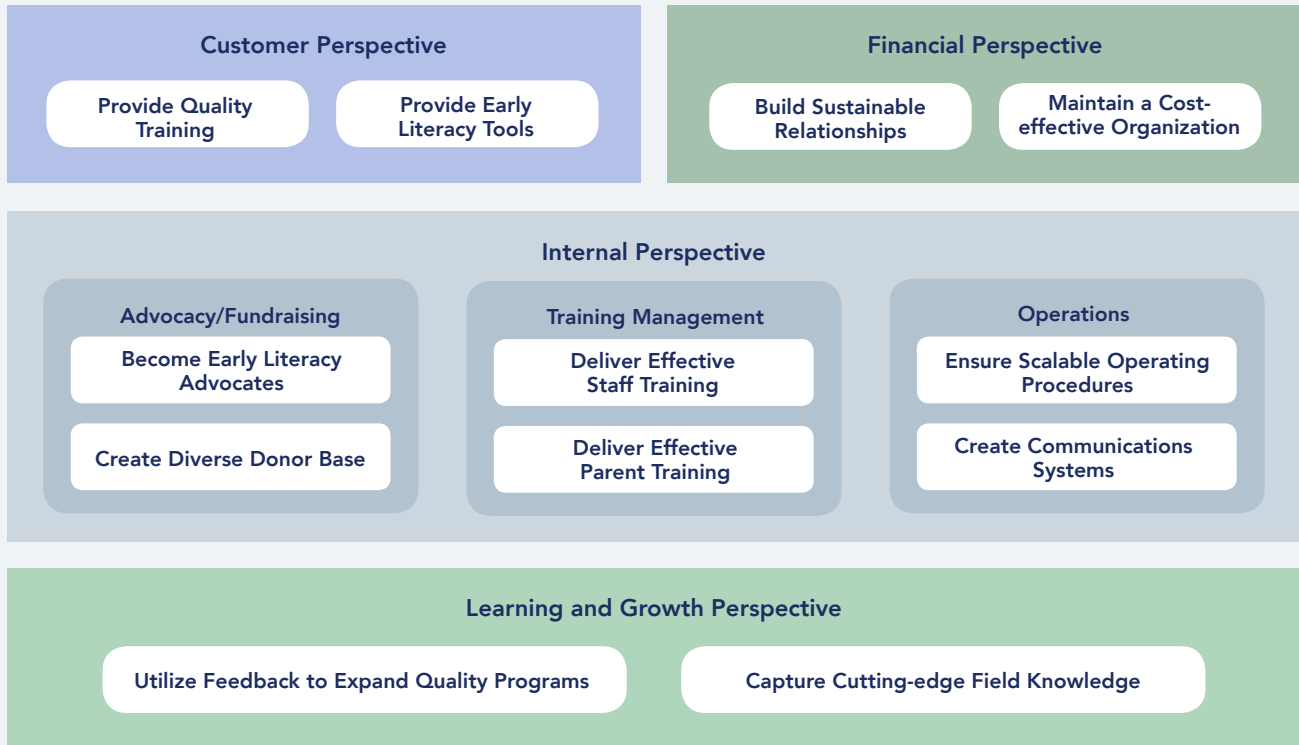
Customer Perspective

Provide Quality Training

Provide Early Literacy Tools

Financial Perspective

Build Sustainable Relationships

Maintain a Cost-effective Organization

Internal Perspective

Advocacy/Fundraising

Become Early Literacy Advocates

Create Diverse Donor Base

Training Management

Deliver Effective Staff Training

Deliver Effective Parent Training

Operations

Ensure Scalable Operating Procedures

Create Communications Systems

Learning and Growth Perspective

Utilize Feedback to Expand Quality Programs

Capture Cutting-edge Field Knowledge